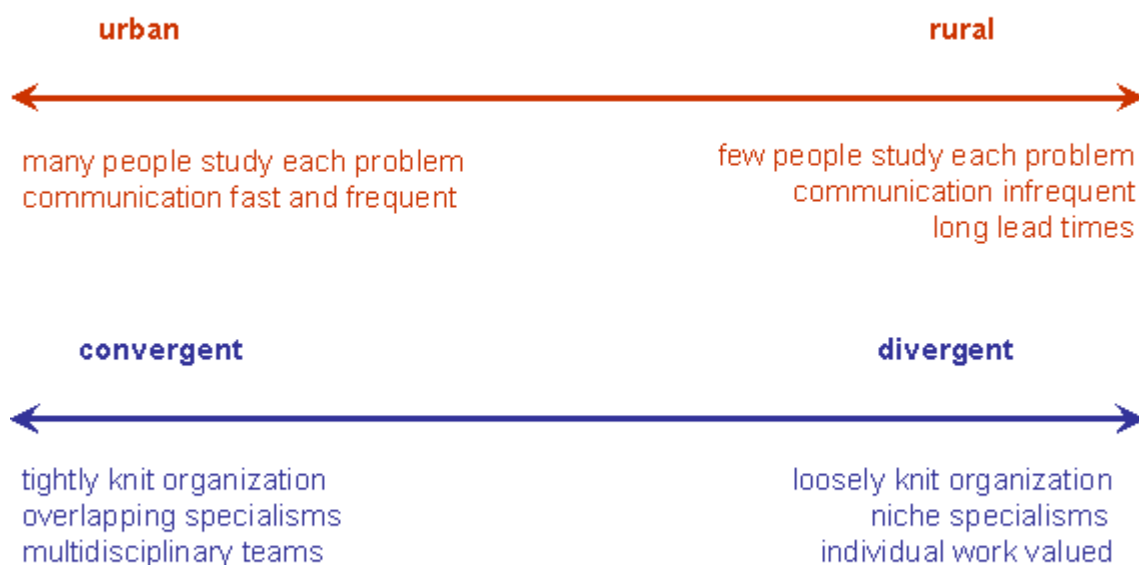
urban

rural

many people study each problem
communication fast and frequent

few people study each problem
communication infrequent
long lead times

convergent

divergent

tightly knit organization
overlapping specialisms
multidisciplinary teams

loosely knit organization
niche specialisms
individual work valued